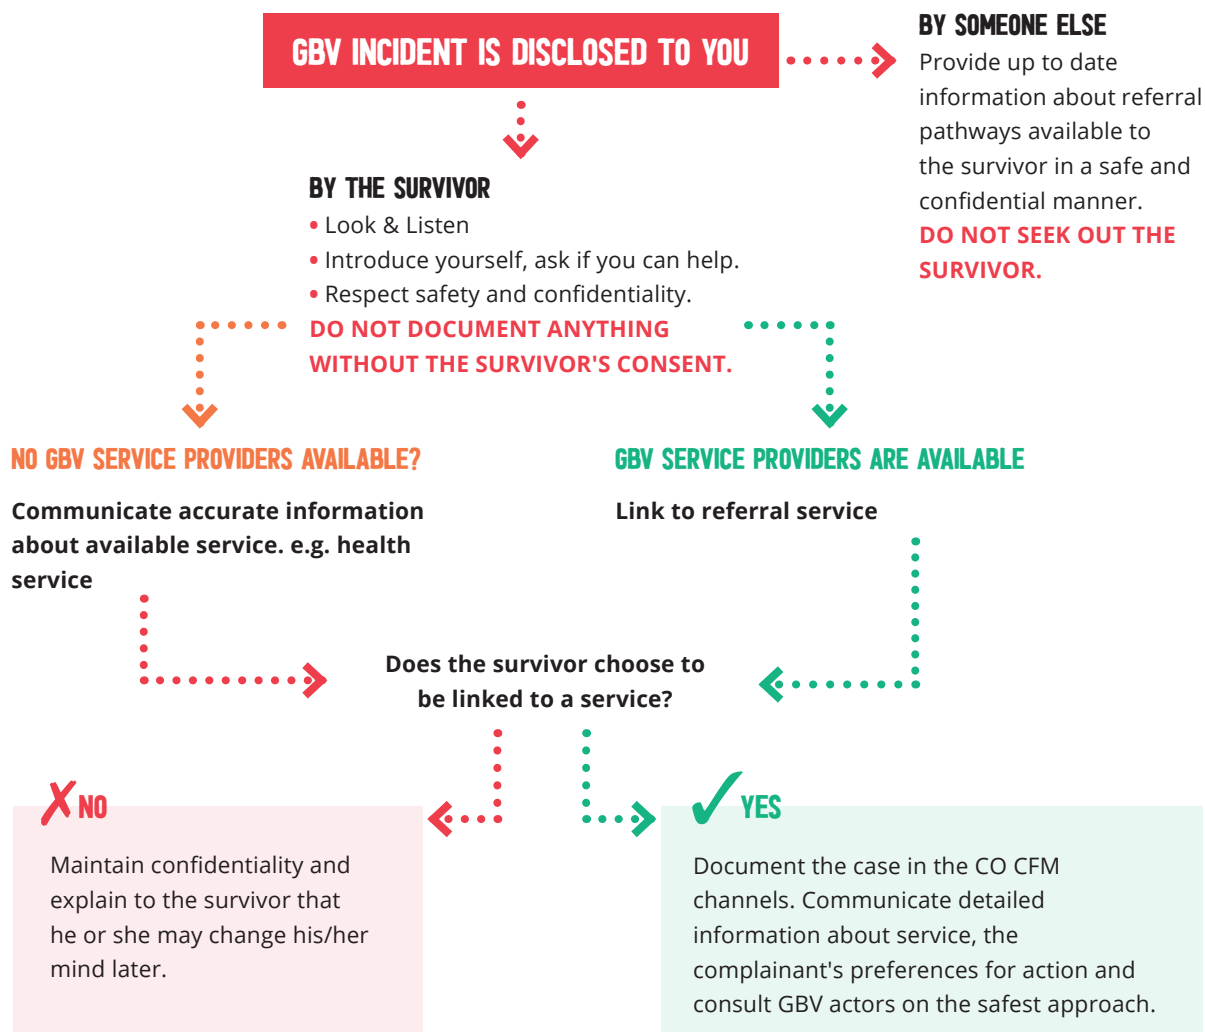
GBV INCIDENT IS DISCLOSED TO YOU

BY SOMEONE ELSE
Provide up to date information about referral pathways available to the survivor in a safe and confidential manner.
DO NOT SEEK OUT THE SURVIVOR.

BY THE SURVIVOR
• Look & Listen
• Introduce yourself, ask if you can help.
• Respect safety and confidentiality.
DO NOT DOCUMENT ANYTHING WITHOUT THE SURVIVOR'S CONSENT.

NO GBV SERVICE PROVIDERS AVAILABLE?
Communicate accurate information about available service. e.g. health service

GBV SERVICE PROVIDERS ARE AVAILABLE
Link to referral service

Does the survivor choose to be linked to a service?

✗ NO
Maintain confidentiality and explain to the survivor that he or she may change his/her mind later.

✓ YES
Document the case in the CO CFM channels. Communicate detailed information about service, the complainant's preferences for action and consult GBV actors on the safest approach.